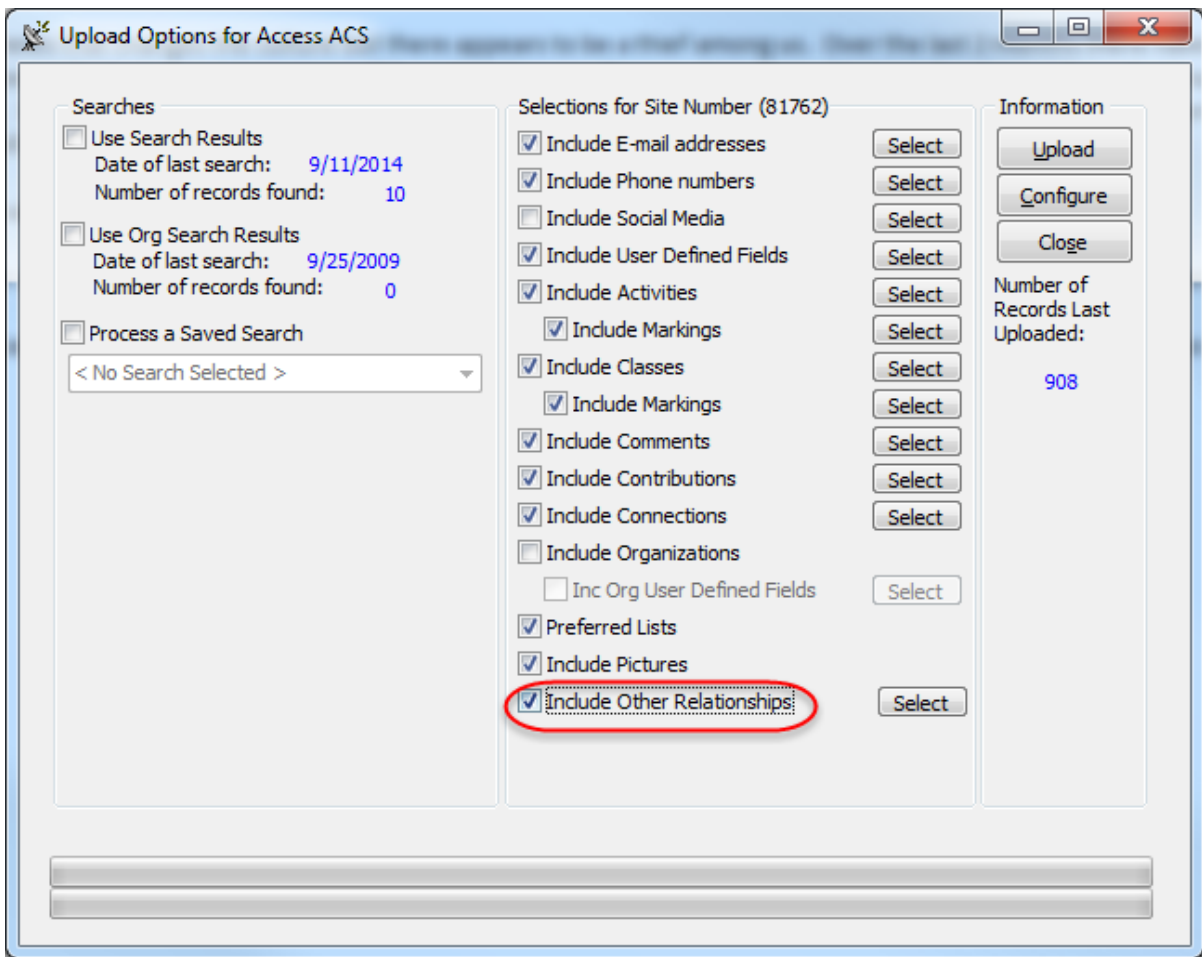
Upload Options for Access ACS

Searches

Use Search Results
Date of last search: 9/11/2014
Number of records found: 10

Use Org Search Results
Date of last search: 9/25/2009
Number of records found: 0

Process a Saved Search

< No Search Selected >

Selections for Site Number (81762)

Include E-mail addresses Select
Include Phone numbers Select
Include Social Media Select
Include User Defined Fields Select
Include Activities Select
Include Markings Select
Include Classes Select
Include Markings Select
Include Comments Select
Include Contributions Select
Include Connections Select
Include Organizations
Inc Org User Defined Fields Select
Preferred Lists
Include Pictures
Include Other Relationships Select

Information

Upload
Configure
Close

Number of Records Last Uploaded:

908